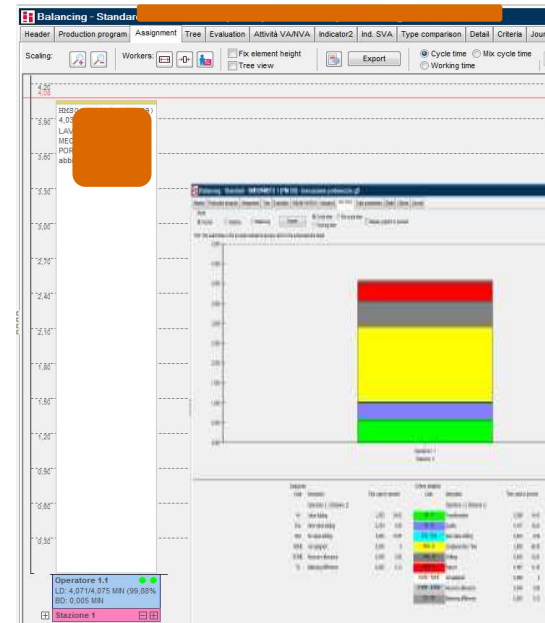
Balancing - Standard

Header | Production program | Assignment | Tree | Evaluation | Attività VA/NVA | Indicator2 | Ind. SVA | Type comparison | Detail | Criteria | Jou

Scaling: Workers: Fix element height Tree view Export Cycle time Mix cycle time Working time

4,20
4,05
3,90
3,60
3,30
3,00
2,70
2,40
2,10
1,80
1,50
1,20
0,90
0,60
0,30

5DESC
4,03
LAV
MEC
POR
abb

Operatore 1.1
LD: 4,071/4,075 MIN (99,88%)
BD: 0,005 MIN

Stazione 1

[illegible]